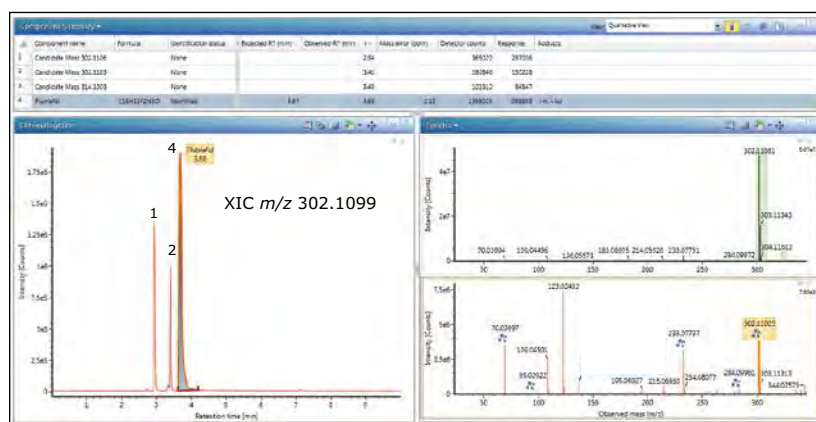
Components Summary
View: Qualitative View

| | Component name | Formula | Identification status | Expected RT (min) | Observed RT (min) | Mass error (ppm) | Detector counts | Response | Adducts |
|---|---|---|---|---|---|---|---|---|---|
| 1 | Candidate Mass 302.1106 | | None | | 2.94 | | 365020 | 283516 | |
| 2 | Candidate Mass 302.1103 | | None | | 3.41 | | 380846 | 150208 | |
| 3 | Candidate Mass 314.1303 | | None | | 3.49 | | 103312 | 94847 | |
| 4 | Fluralid | C16H15F2N3O | Identified | 3.67 | 3.65 | 2.13 | 1399303 | 998868 | +H, +Na |

Chromatogram

4
Flubrafil
3.65

1

2

XIC $m/z$ 302.1099

1.75e6
1.5e6
1.25e6
1e6
7.5e5
5e5
2.5e5
0
Intensity [Counts]
1 2 3 4 5 6 7
Retention time [min]

Spectra

4e7
2e7
0
Intensity [Counts]
302.11061
303.11343
304.11611
70.01894 130.04496 136.05571 181.05995 214.05128 233.07731 284.09972
50 100 150 200 250 300

7.5e5
5e5
2.5e5
0
Intensity [Counts]
123.02452
70.03997
109.04501
95.02522
233.07727
302.11023
303.11313
105.04077 215.06930 254.08077 284.09981 344.02575
50 100 150 200 250 300
Observed mass [m/z]